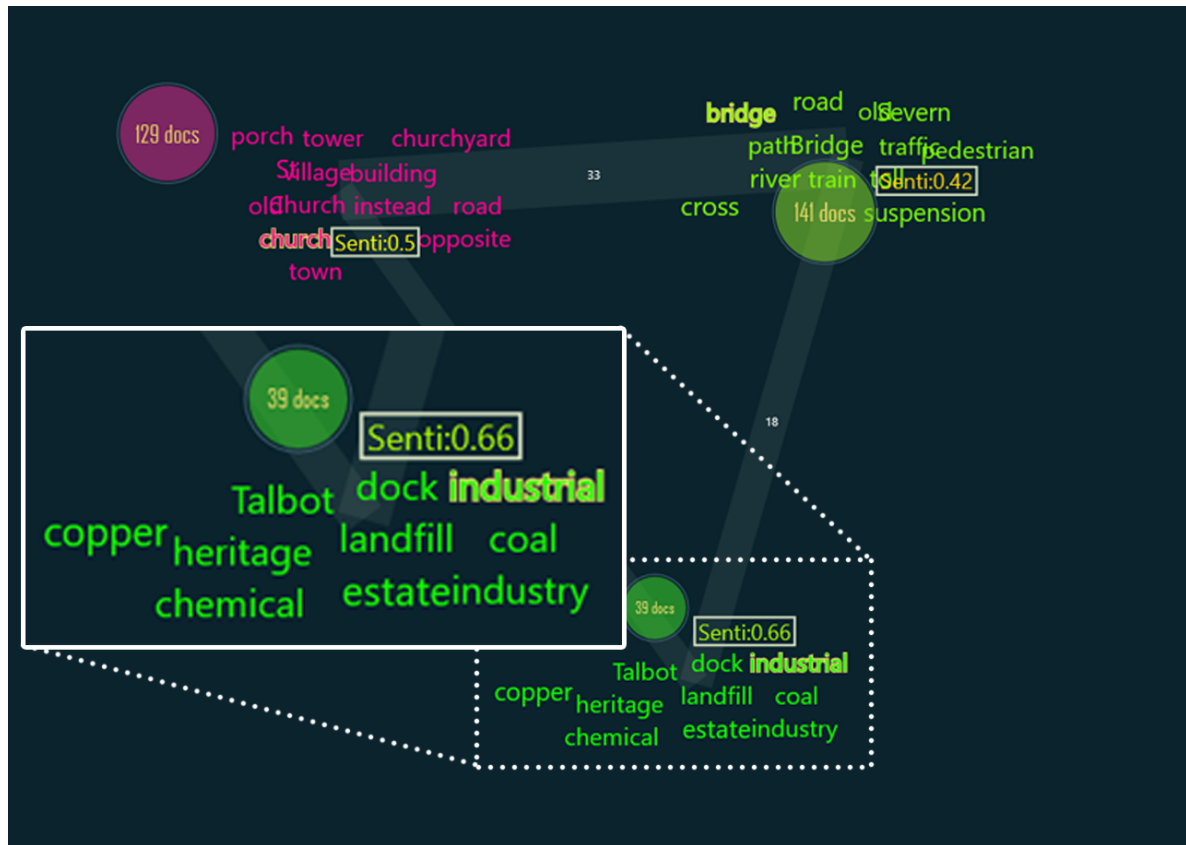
129 docs
porch tower churchyard
St village building
old Church instead road
church Senti:0.5 opposite
town

33

bridge road old Severn
path Bridge traffic pedestrian
river train toll Senti:0.42
cross 141 docs suspension

18

39 docs
Senti:0.66
Talbot dock industrial
copper heritage landfill coal
chemical estate industry

39 docs
Senti:0.66
Talbot dock industrial
copper heritage landfill coal
chemical estate industry